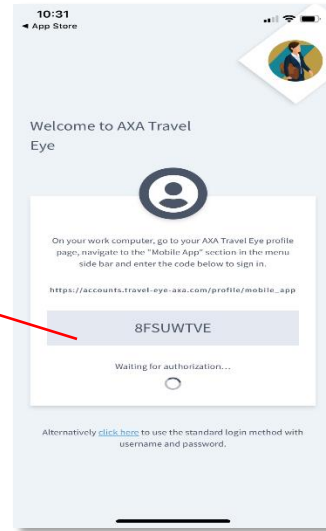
10:31
◂ App Store

Welcome to AXA Travel Eye

On your work computer, go to your AXA Travel Eye profile page, navigate to the "Mobile App" section in the menu side bar and enter the code below to sign in.

https://accounts.travel-eye-axa.com/profile/mobile_app

8FSUWTVE

Waiting for authorization...

Alternatively click here to use the standard login method with username and password.